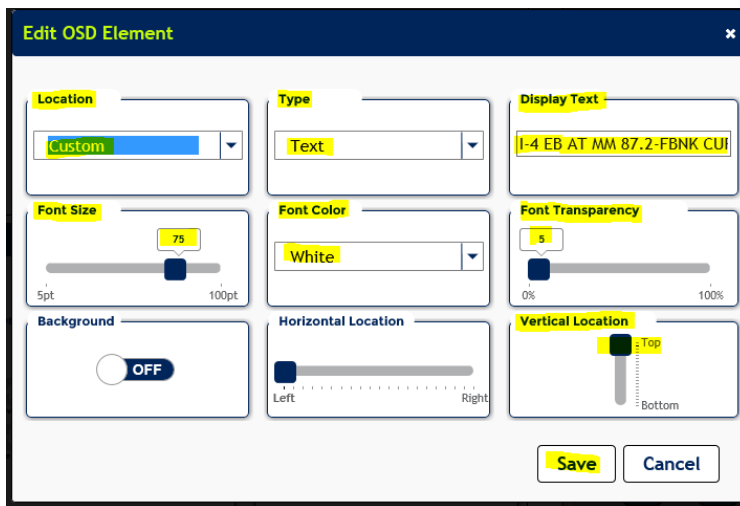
Edit OSD Element

×

Location

Custom

Type

Text

Display Text

I-4 EB AT MM 87.2-FBNK CUI

Font Size

75

5pt

100pt

Font Color

White

Font Transparency

5

0%

100%

Background

OFF

Horizontal Location

Left

Right

Vertical Location

Top

Bottom

Save

Cancel